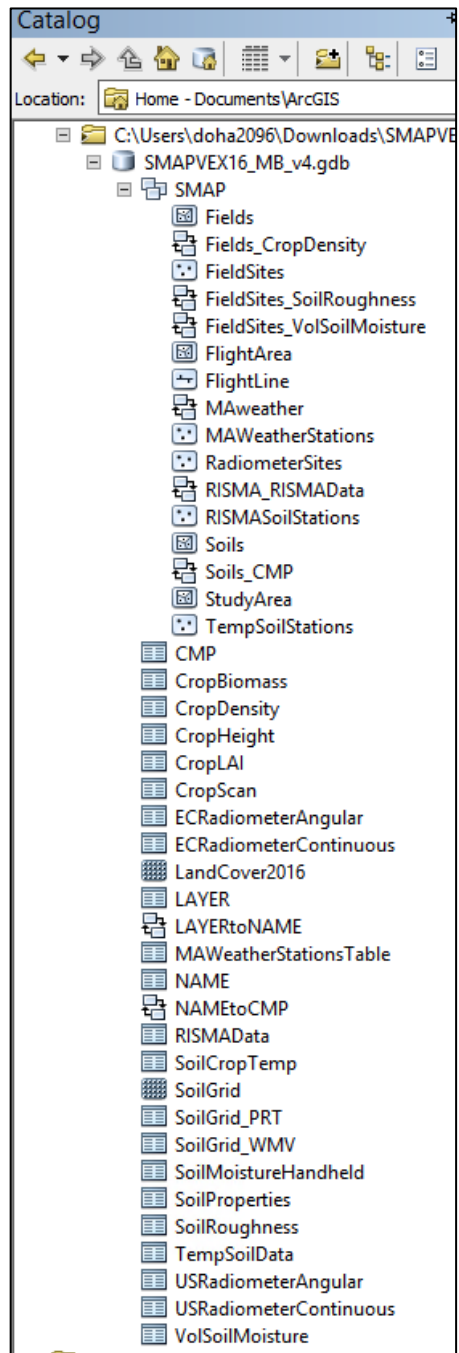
Catalog

Location: Home - Documents\ArcGIS

C:\Users\doha2096\Downloads\SMAPVE
SMAPVEX16_MB_v4.gdb
SMAP
Fields
Fields_CropDensity
FieldSites
FieldSites_SoilRoughness
FieldSites_VolSoilMoisture
FlightArea
FlightLine
MAweather
MAWeatherStations
RadiometerSites
RISMA_RISMAData
RISMASoilStations
Soils
Soils_CMP
StudyArea
TempSoilStations
CMP
CropBiomass
CropDensity
CropHeight
CropLAI
CropScan
ECRadiometerAngular
ECRadiometerContinuous
LandCover2016
LAYER
LAYERtoNAME
MAWeatherStationsTable
NAME
NAMEtoCMP
RISMAData
SoilCropTemp
SoilGrid
SoilGrid_PRT
SoilGrid_WMV
SoilMoistureHandheld
SoilProperties
SoilRoughness
TempSoilData
USRadiometerAngular
USRadiometerContinuous
VolSoilMoisture